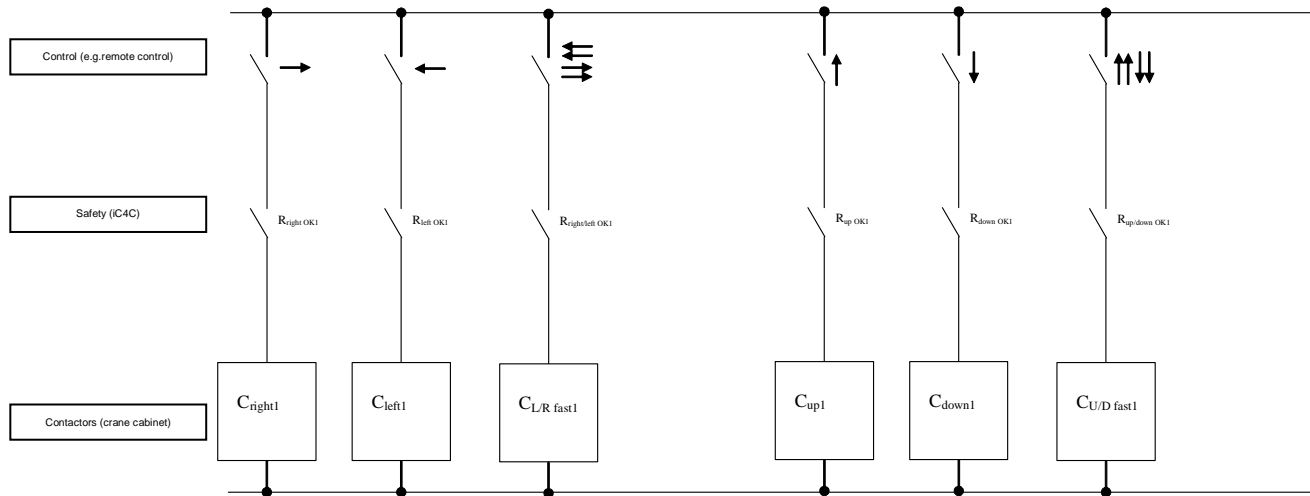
Control (e.g.remote control)

Safety (iC4C)

Contactors (crane cabinet)

$R_{right\ OK1}$ $R_{left\ OK1}$ $R_{right/left\ OK1}$ $R_{up\ OK1}$ $R_{down\ OK1}$ $R_{up/down\ OK1}$

$C_{right1}$ $C_{left1}$ $C_{L/R\ fast1}$ $C_{up1}$ $C_{down1}$ $C_{U/D\ fast1}$